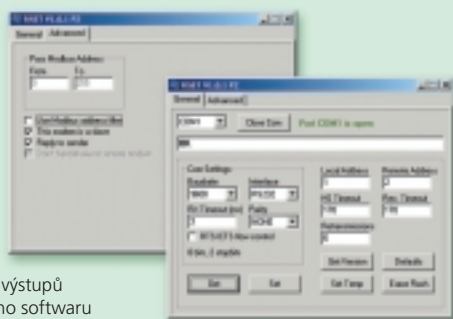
General | Advanced

Pass Modbus Address
From To

Use Modbus address filter
This modem is active
Reply to sender

General | Advanced

COM1 Close Com Port COM1 is opene

Com Settings
Baudrate Interface
9600 RS232
Rx Timeout (ms) Parity
3 NONE
RTS/CTS flow control
8 bits, 1 stopbits

Local Address
HF Timeout
Retransmissions
Remote Address
Rec. Timeout

Set Get
Get Version Defaults
Set Temp Erase Flash

výstupů
ho softwaru